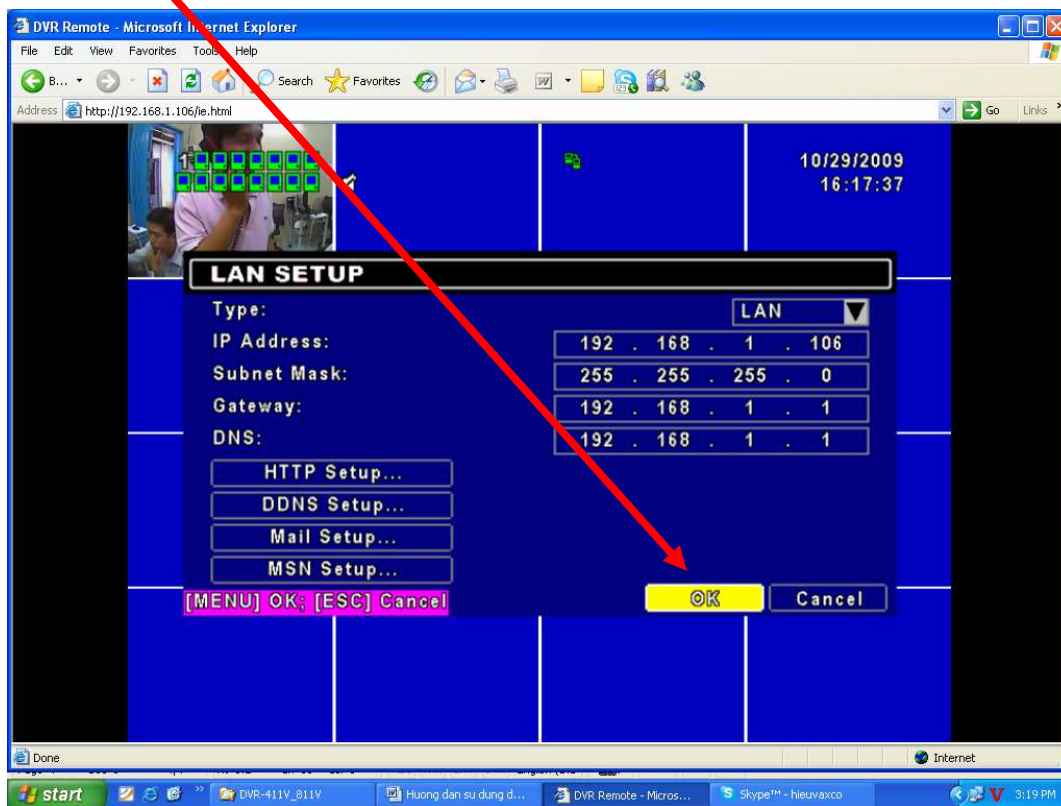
DVR Remote - Microsoft Internet Explorer

File Edit View Favorites Tools Help

B... Search Favorites

Address http://192.168.1.106/ie.html Go Links

1

10/29/2009
16:17:37

LAN SETUP

Type: LAN

IP Address: 192 . 168 . 1 . 106

Subnet Mask: 255 . 255 . 255 . 0

Gateway: 192 . 168 . 1 . 1

DNS: 192 . 168 . 1 . 1

HTTP Setup...

DDNS Setup...

Mail Setup...

MSN Setup...

[MENU] OK; [ESC] Cancel

OK

Cancel

Done

Internet

start DVR-411V_811V Huong dan su dung d... DVR Remote - Micros... Skype™ - hieuvaxco 3:19 PM